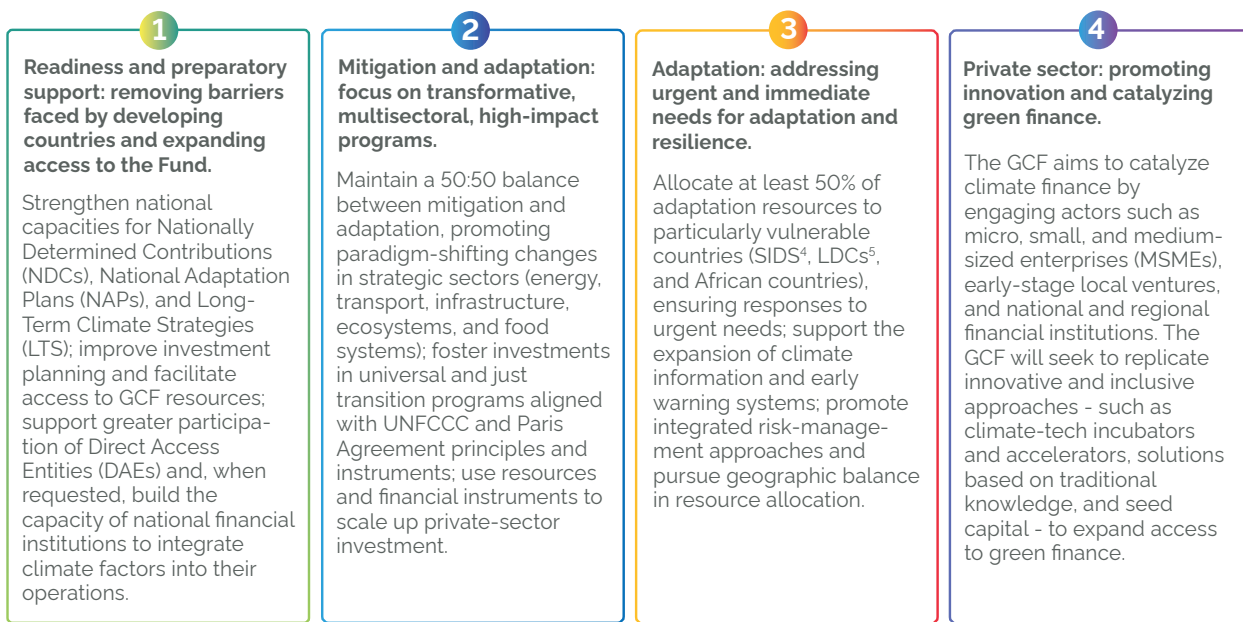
1

Readiness and preparatory support: removing barriers faced by developing countries and expanding access to the Fund.

Strengthen national capacities for Nationally Determined Contributions (NDCs), National Adaptation Plans (NAPs), and Long-Term Climate Strategies (LTS); improve investment planning and facilitate access to GCF resources; support greater participation of Direct Access Entities (DAEs) and, when requested, build the capacity of national financial institutions to integrate climate factors into their operations.

2

Mitigation and adaptation: focus on transformative, multisectoral, high-impact programs.

Maintain a 50:50 balance between mitigation and adaptation, promoting paradigm-shifting changes in strategic sectors (energy, transport, infrastructure, ecosystems, and food systems); foster investments in universal and just transition programs aligned with UNFCCC and Paris Agreement principles and instruments; use resources and financial instruments to scale up private-sector investment.

3

Adaptation: addressing urgent and immediate needs for adaptation and resilience.

Allocate at least 50% of adaptation resources to particularly vulnerable countries (SIDS$^4$, LDCs$^5$, and African countries), ensuring responses to urgent needs; support the expansion of climate information and early warning systems; promote integrated risk-management approaches and pursue geographic balance in resource allocation.

4

Private sector: promoting innovation and catalyzing green finance.

The GCF aims to catalyze climate finance by engaging actors such as micro, small, and medium-sized enterprises (MSMEs), early-stage local ventures, and national and regional financial institutions. The GCF will seek to replicate innovative and inclusive approaches - such as climate-tech incubators and accelerators, solutions based on traditional knowledge, and seed capital - to expand access to green finance.